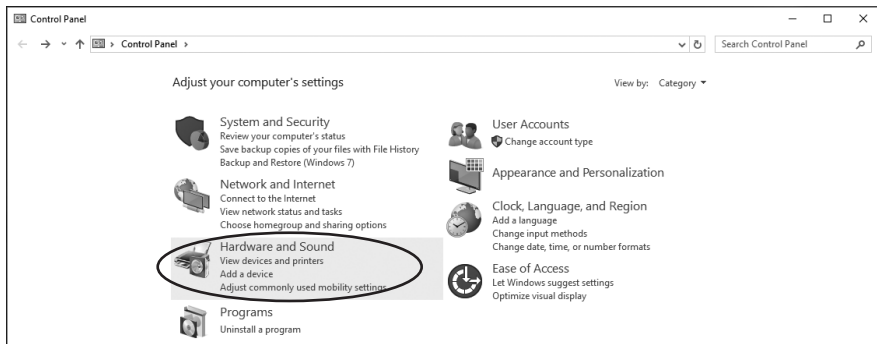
Control Panel

Control Panel ›

Search Control Panel

Adjust your computer's settings

View by: Category ▾

System and Security
Review your computer's status
Save backup copies of your files with File History
Backup and Restore (Windows 7)

Network and Internet
Connect to the Internet
View network status and tasks
Choose homegroup and sharing options

Hardware and Sound
View devices and printers
Add a device
Adjust commonly used mobility settings

Programs
Uninstall a program

User Accounts
Change account type

Appearance and Personalization

Clock, Language, and Region
Add a language
Change input methods
Change date, time, or number formats

Ease of Access
Let Windows suggest settings
Optimize visual display